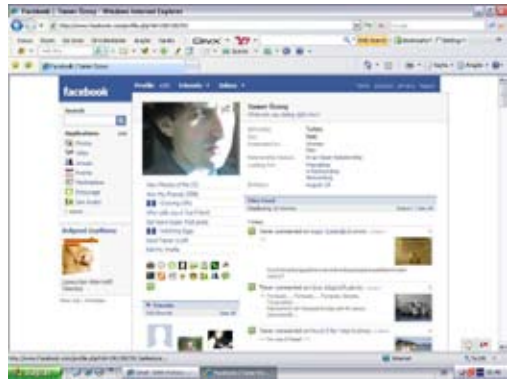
Facebook | Yasser Ozsoy - Windows Internet Explorer

facebook

Profile

Friends

Inbox

Search

Applications

Photos

Video

Groups

Events

Posted Items

Marketplace

Notes

Yasser Ozsoy

Wall

Minifeed

Internet